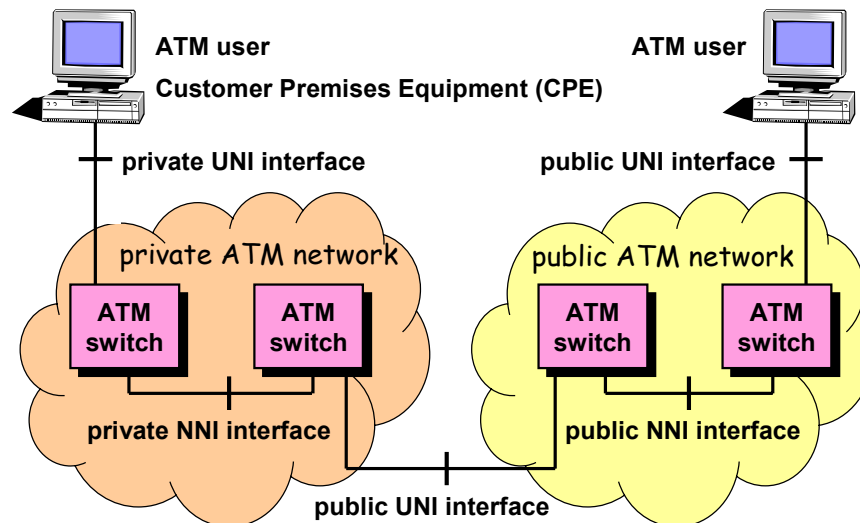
ATM user

Customer Premises Equipment (CPE)

ATM user

private UNI interface

public UNI interface

private ATM network

public ATM network

ATM switch

ATM switch

ATM switch

ATM switch

private NNI interface

public NNI interface

public UNI interface